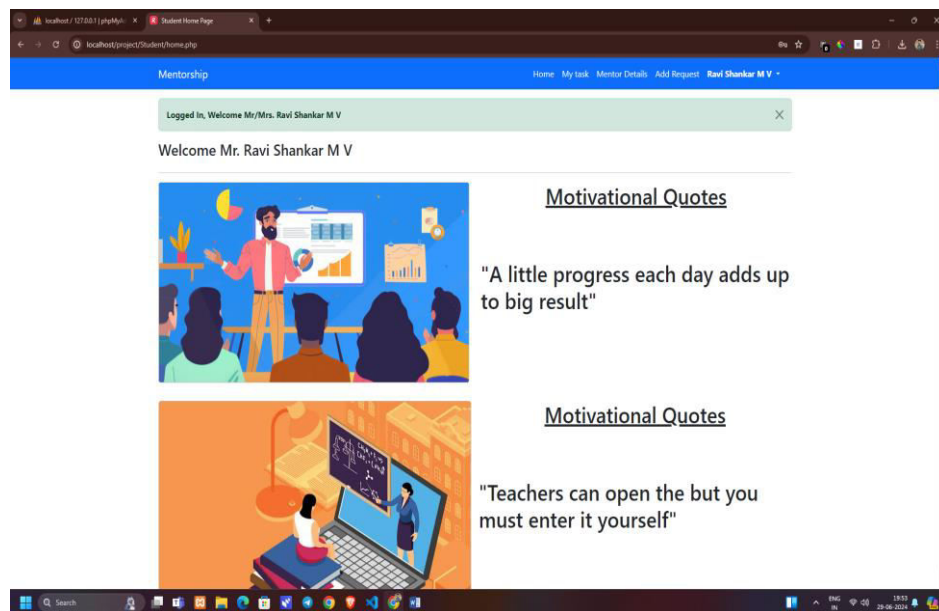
localhost / 127.0.0.1 | phpMy ×
Student Home Page ×
+
localhost/project/Student/home.php

Mentorship
Home My task Mentor Details Add Request Ravi Shankar M V

Logged In, Welcome Mr/Mrs. Ravi Shankar M V
×

Welcome Mr. Ravi Shankar M V

Motivational Quotes

"A little progress each day adds up to big result"

Motivational Quotes

"Teachers can open the but you must enter it yourself"

Search
ENG IN
19:53
29-06-2024